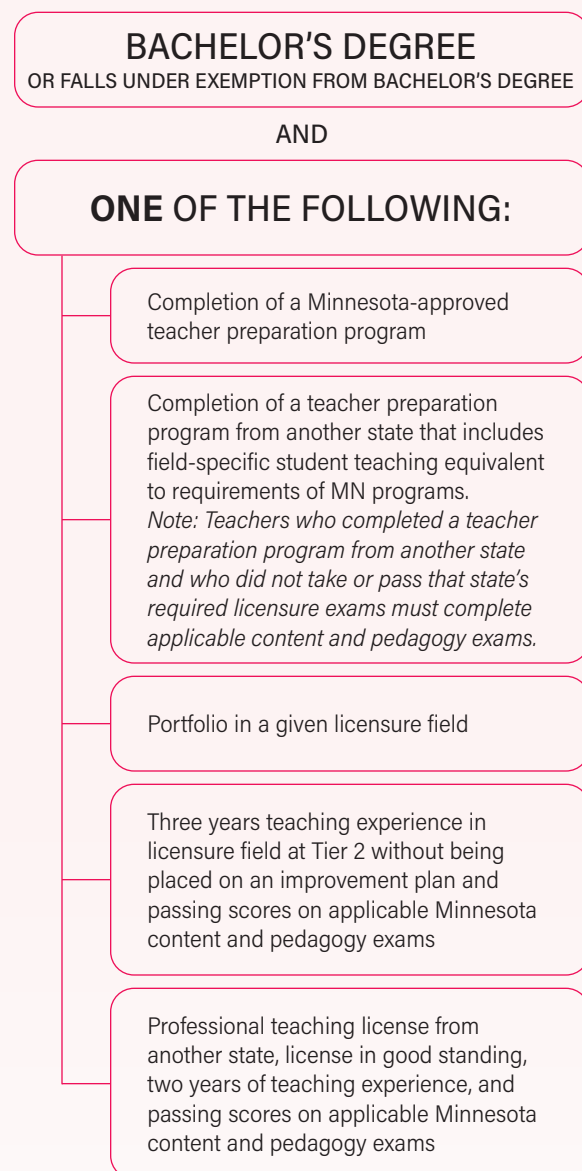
BACHELOR'S DEGREE
OR FALLS UNDER EXEMPTION FROM BACHELOR'S DEGREE

AND

**ONE** OF THE FOLLOWING:

Completion of a Minnesota-approved teacher preparation program

Completion of a teacher preparation program from another state that includes field-specific student teaching equivalent to requirements of MN programs.
*Note: Teachers who completed a teacher preparation program from another state and who did not take or pass that state's required licensure exams must complete applicable content and pedagogy exams.*

Portfolio in a given licensure field

Three years teaching experience in licensure field at Tier 2 without being placed on an improvement plan and passing scores on applicable Minnesota content and pedagogy exams

Professional teaching license from another state, license in good standing, two years of teaching experience, and passing scores on applicable Minnesota content and pedagogy exams